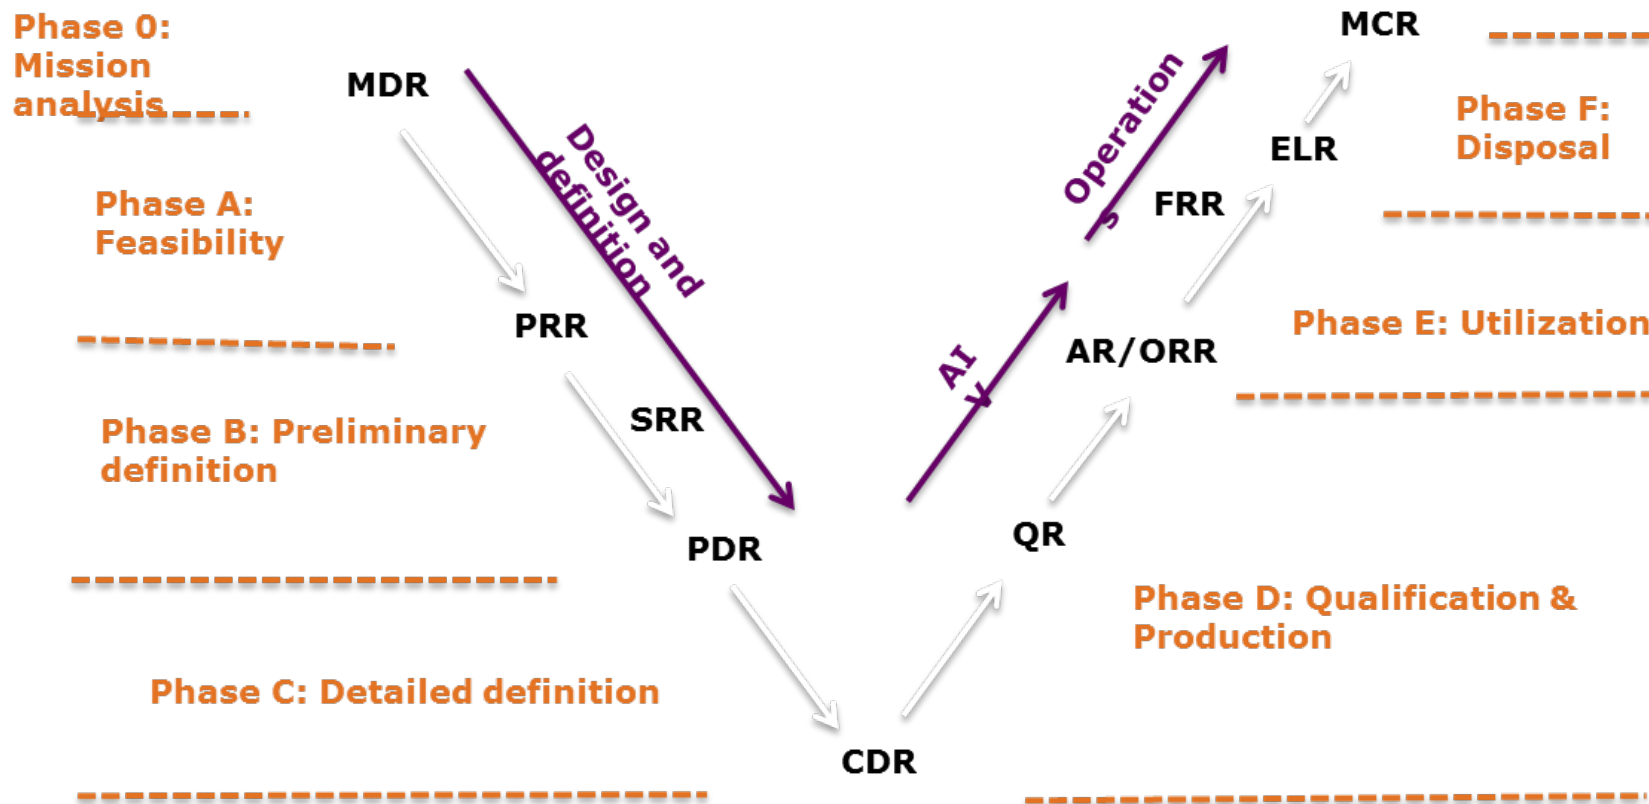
Phase 0: Mission analysis

MDR

Design and definition

Operation

MCR

Phase F: Disposal

ELR

FRR

Phase A: Feasibility

PRR

AI V

AR/ORR

Phase E: Utilization

SRR

Phase B: Preliminary definition

PDR

QR

Phase D: Qualification & Production

Phase C: Detailed definition

CDR